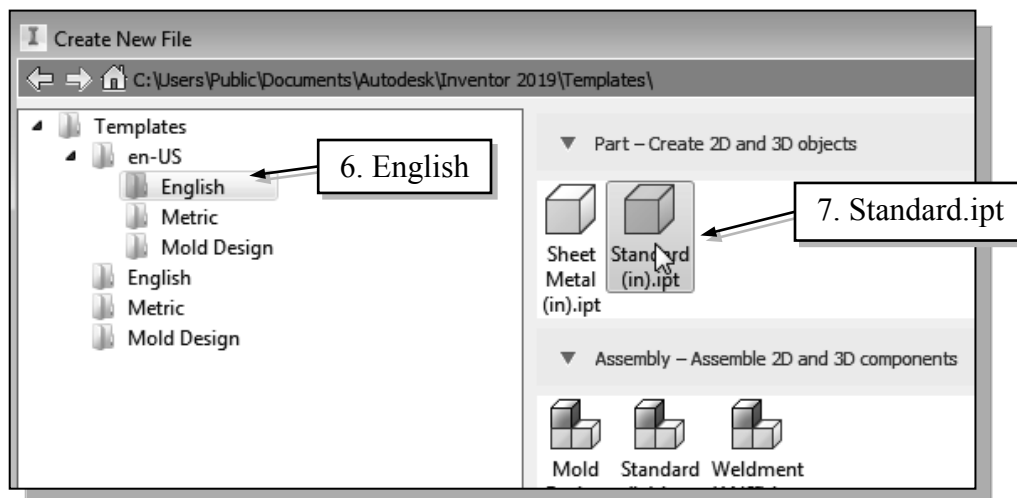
Create New File

C:\Users\Public\Documents\Autodesk\Inventor 2019\Templates\

Templates
en-US
English
Metric
Mold Design
English
Metric
Mold Design

6. English

Part – Create 2D and 3D objects

Sheet Metal (in).ipt

Standard (in).ipt

7. Standard.ipt

Assembly – Assemble 2D and 3D components

Mold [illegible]

Standard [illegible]

Weldment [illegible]